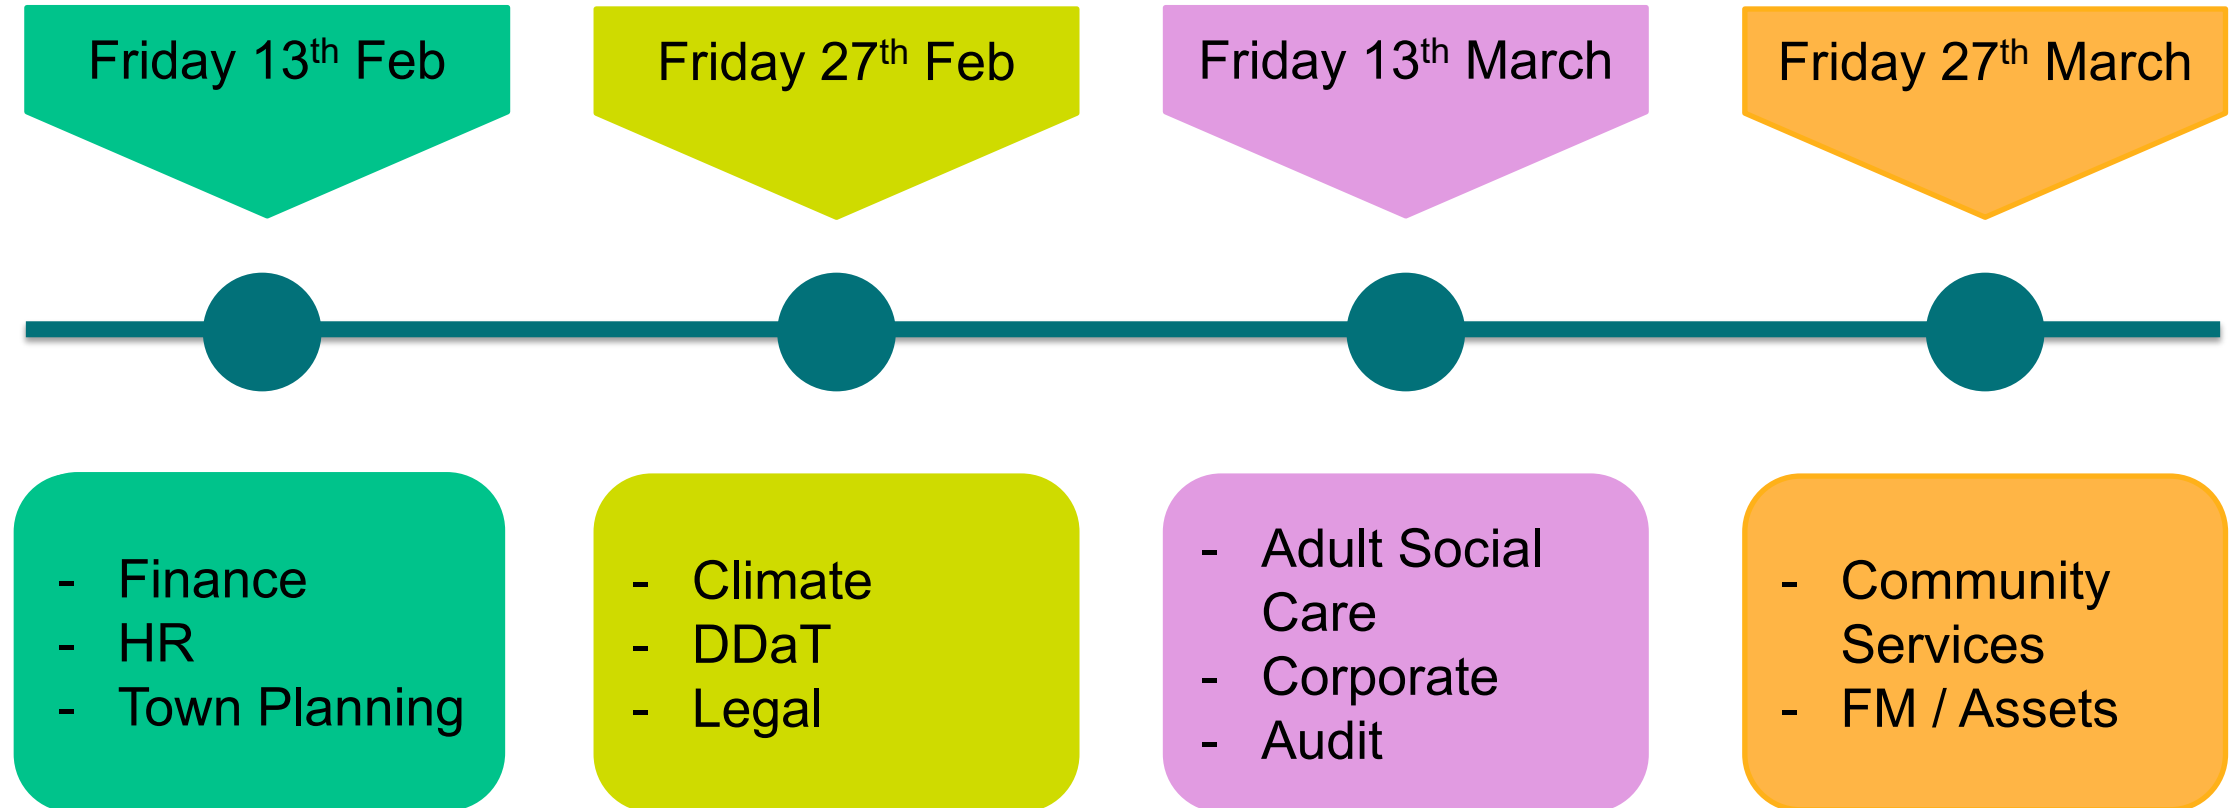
Friday 13$^{th}$ Feb

Friday 27$^{th}$ Feb

Friday 13$^{th}$ March

Friday 27$^{th}$ March

- Finance
- HR
- Town Planning

- Climate
- DDaT
- Legal

- Adult Social Care
- Corporate
- Audit

- Community Services
- FM / Assets